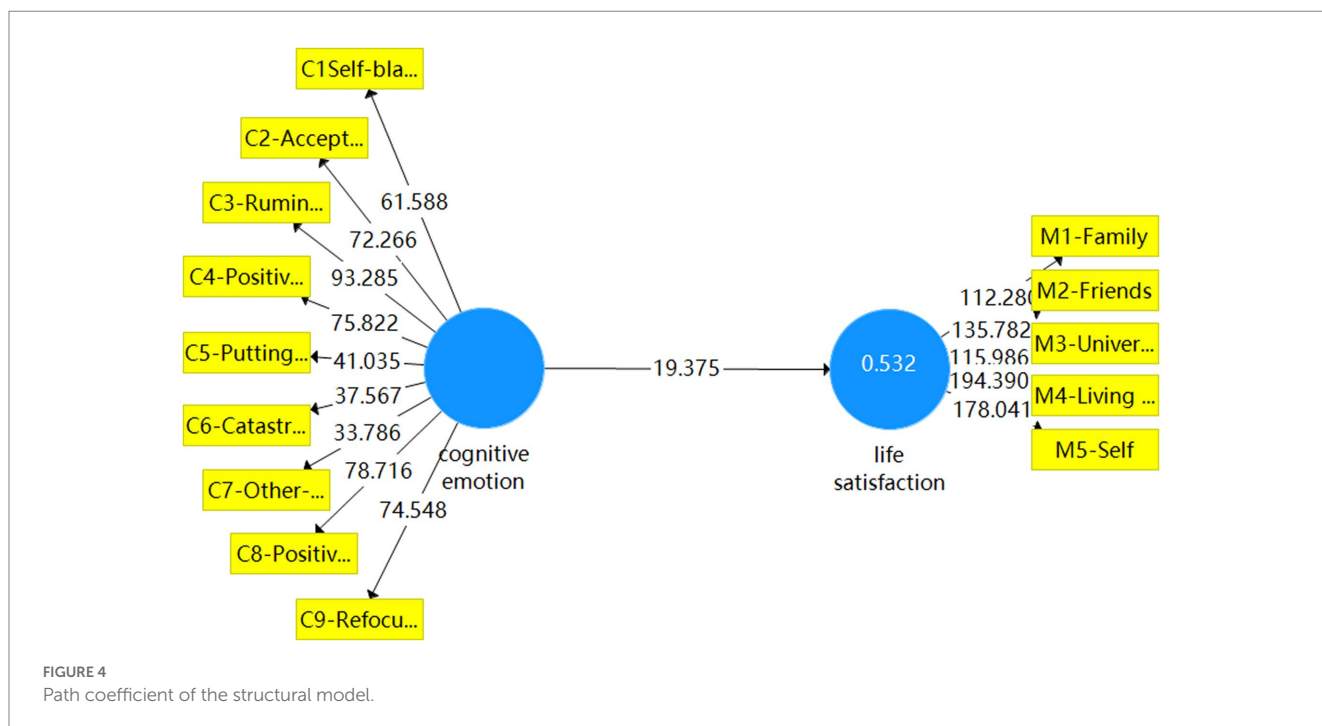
C1Self-bla...

C2-Accept...

C3-Rumin...

C4-Positiv...

C5-Putting...

C6-Catastr...

C7-Other-...

C8-Positiv...

C9-Refocu...

61.588

72.266

93.285

75.822

41.035

37.567

33.786

78.716

74.548

cognitive emotion

19.375

0.532

life satisfaction

112.28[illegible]

135.782

115.986

194.390

178.041

M1-Family

M2-Friends

M3-Univer...

M4-Living ...

M5-Self

FIGURE 4
Path coefficient of the structural model.